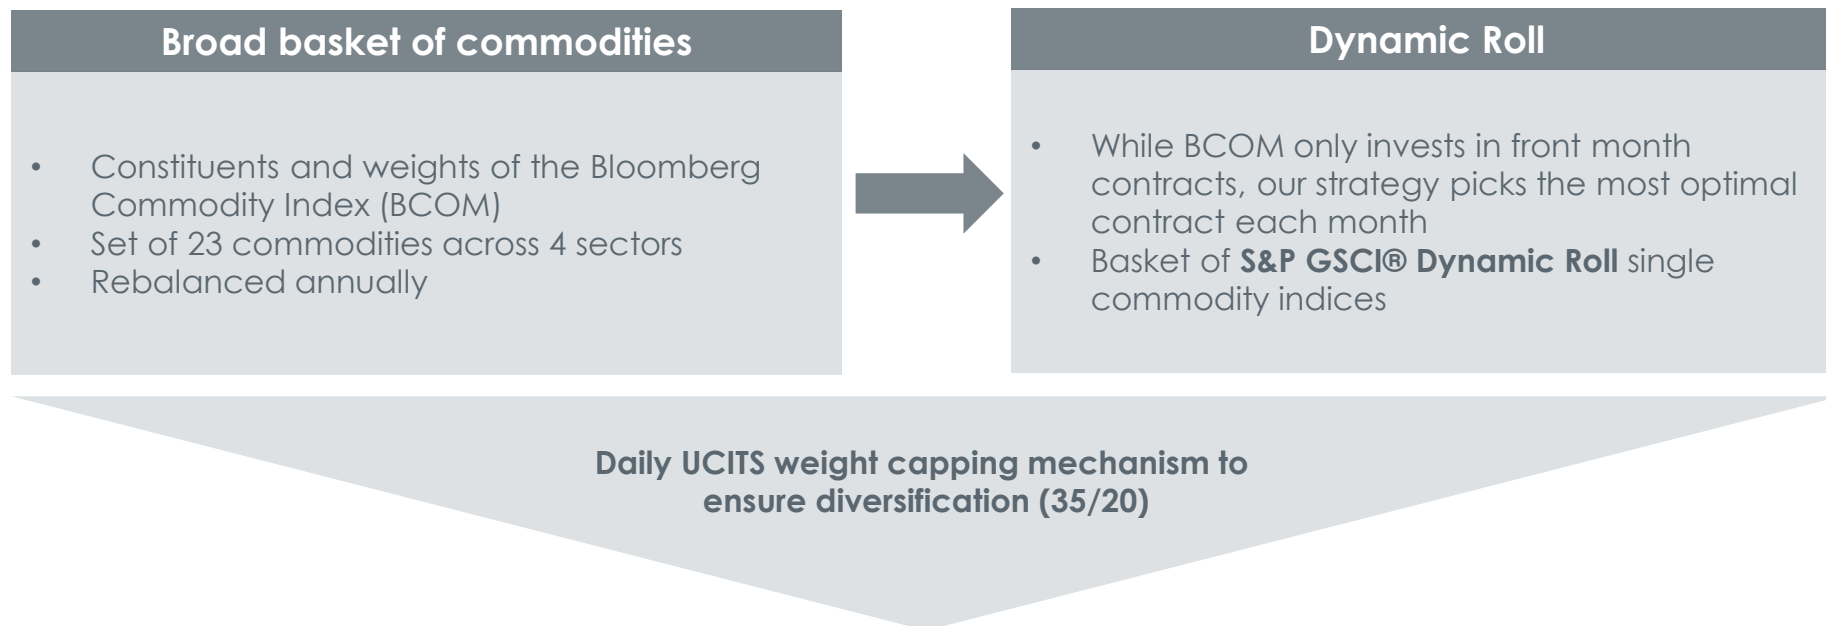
Broad basket of commodities

- Constituents and weights of the Bloomberg Commodity Index (BCOM)
- Set of 23 commodities across 4 sectors
- Rebalanced annually

Dynamic Roll

- While BCOM only invests in front month contracts, our strategy picks the most optimal contract each month
- Basket of S&P GSCI® Dynamic Roll single commodity indices

Daily UCITS weight capping mechanism to ensure diversification (35/20)